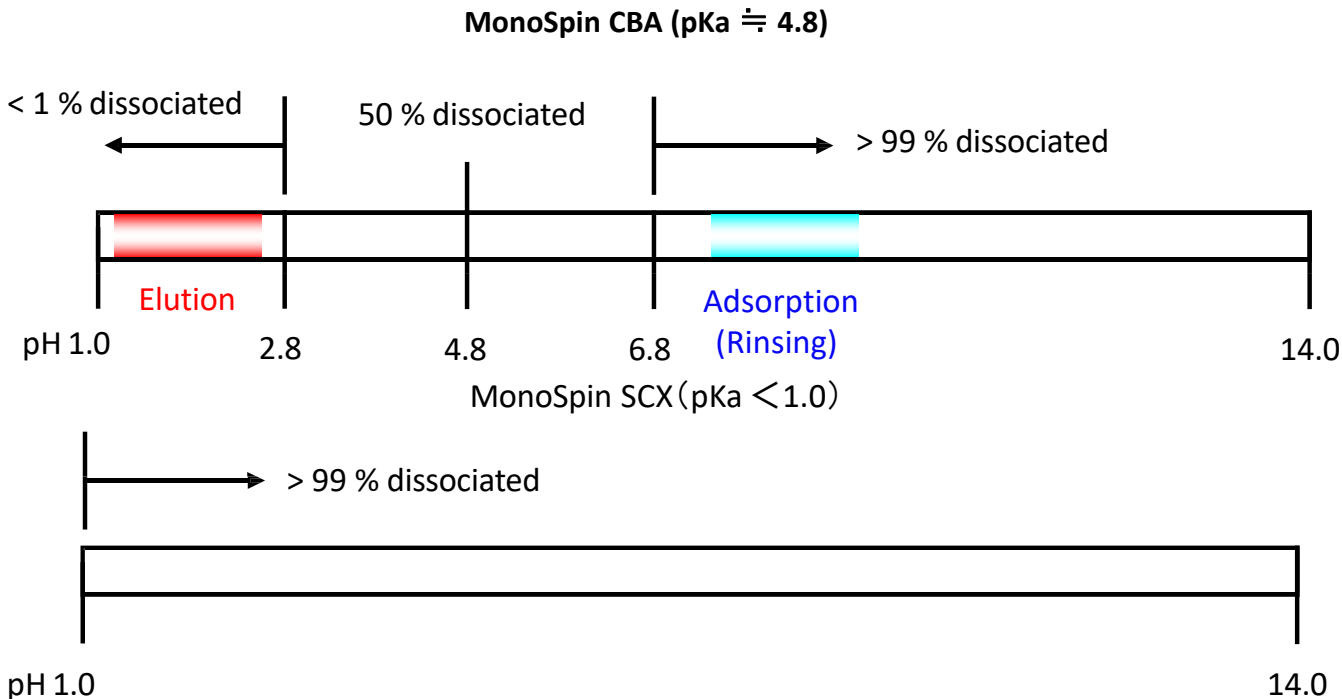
**MonoSpin CBA (pKa ≒ 4.8)**

< 1 % dissociated

50 % dissociated

> 99 % dissociated

Elution

Adsorption (Rinsing)

pH 1.0

2.8

4.8

6.8

14.0

MonoSpin SCX（pKa ＜1.0）

> 99 % dissociated

pH 1.0

14.0